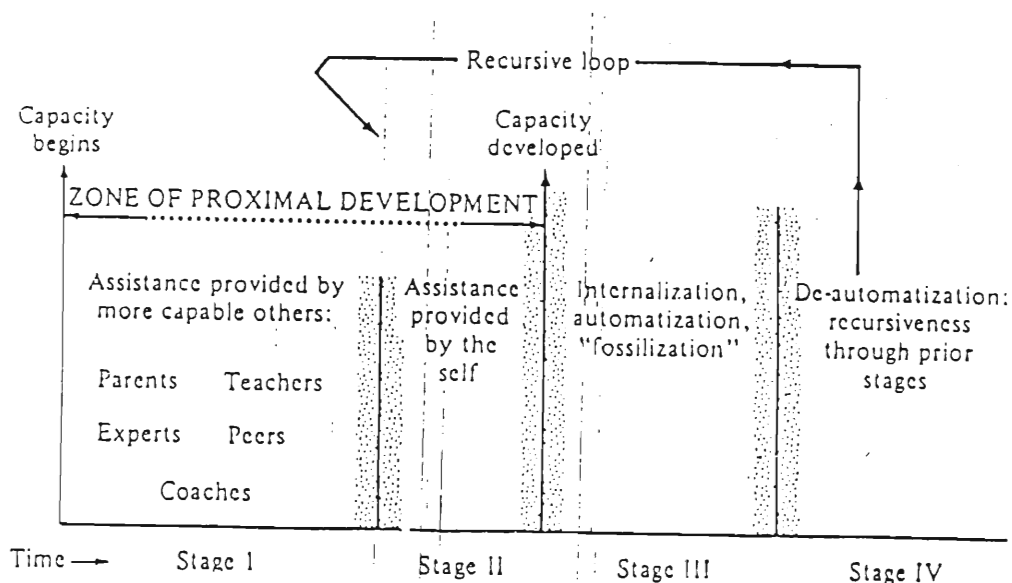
Recursive loop

Capacity begins

Capacity developed

ZONE OF PROXIMAL DEVELOPMENT

Assistance provided by more capable others:

Parents Teachers

Experts Peers

Coaches

Assistance provided by the self

Internalization, automatization, "fossilization"

De-automatization: recursiveness through prior stages

Time →

Stage I

Stage II

Stage III

Stage IV